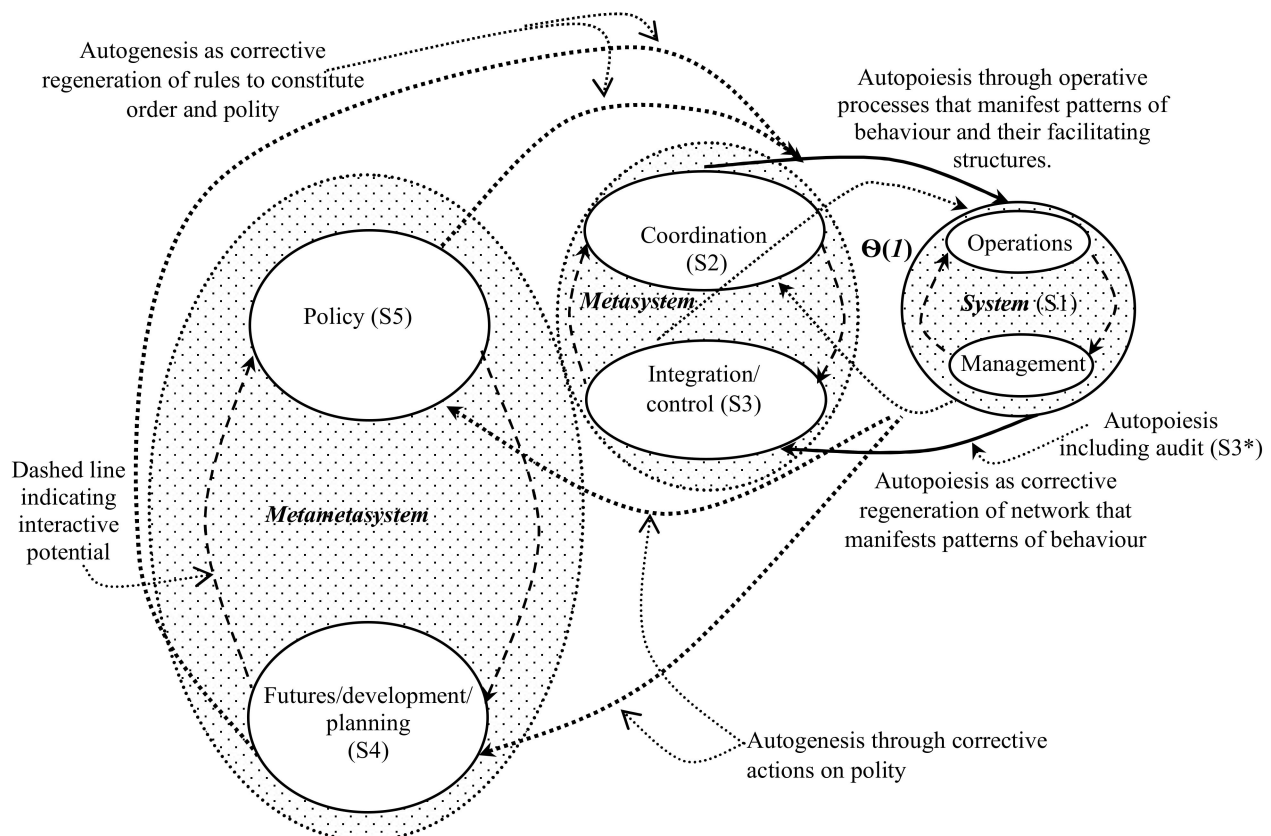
Autogenesis as corrective regeneration of rules to constitute order and polity

Autopoiesis through operative processes that manifest patterns of behaviour and their facilitating structures.

Coordination (S2)

$\Theta(1)$

Operations

Metasystem

Policy (S5)

System (S1)

Management

Integration/ control (S3)

Autopoiesis including audit (S3*)

Dashed line indicating interactive potential

Autopoiesis as corrective regeneration of network that manifests patterns of behaviour

Metametasystem

Futures/development/ planning (S4)

Autogenesis through corrective actions on polity